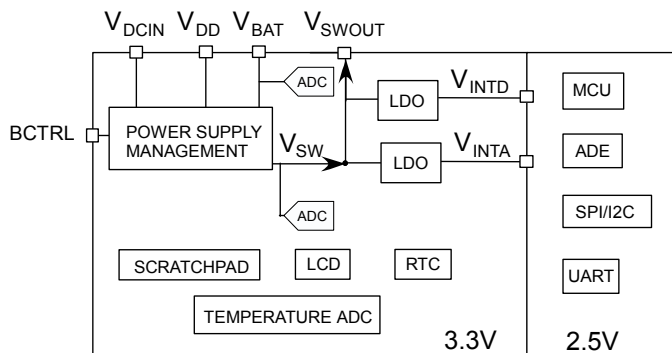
$V_{DCIN}$ $V_{DD}$ $V_{BAT}$ $V_{SWOUT}$

ADC

LDO

$V_{INTD}$

MCU

BCTRL

POWER SUPPLY MANAGEMENT

$V_{SW}$

LDO

$V_{INTA}$

ADE

ADC

SPI/I2C

SCRATCHPAD

LCD

RTC

UART

TEMPERATURE ADC

3.3V

2.5V